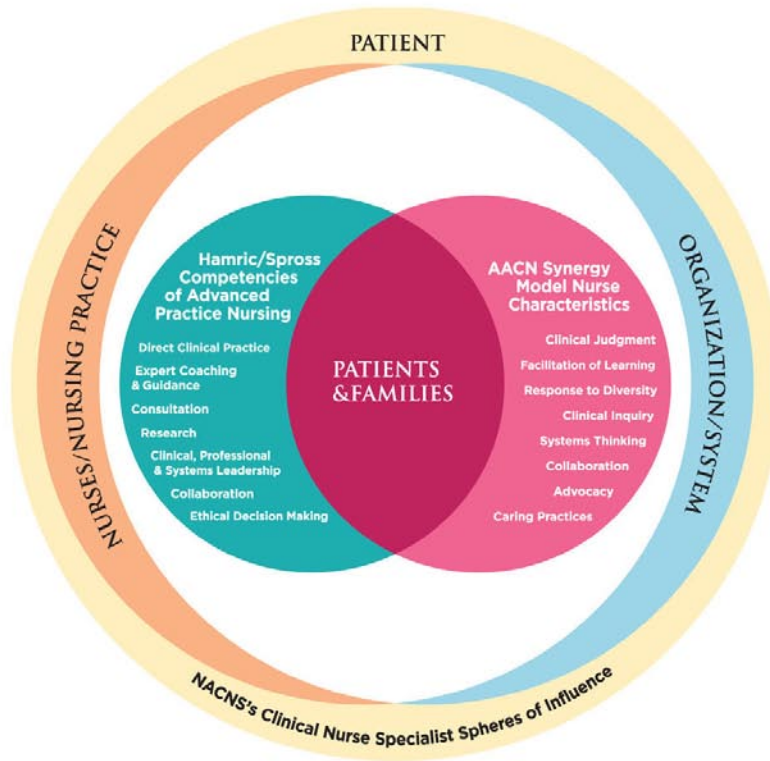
PATIENT

NURSES/NURSING PRACTICE

ORGANIZATION/SYSTEM

Hamric/Spross Competencies of Advanced Practice Nursing

Direct Clinical Practice

Expert Coaching & Guidance

Consultation

Research

Clinical, Professional & Systems Leadership

Collaboration

Ethical Decision Making

PATIENTS &FAMILIES

AACN Synergy Model Nurse Characteristics

Clinical Judgment

Facilitation of Learning

Response to Diversity

Clinical Inquiry

Systems Thinking

Collaboration

Advocacy

Caring Practices

NACNS's Clinical Nurse Specialist Spheres of Influence